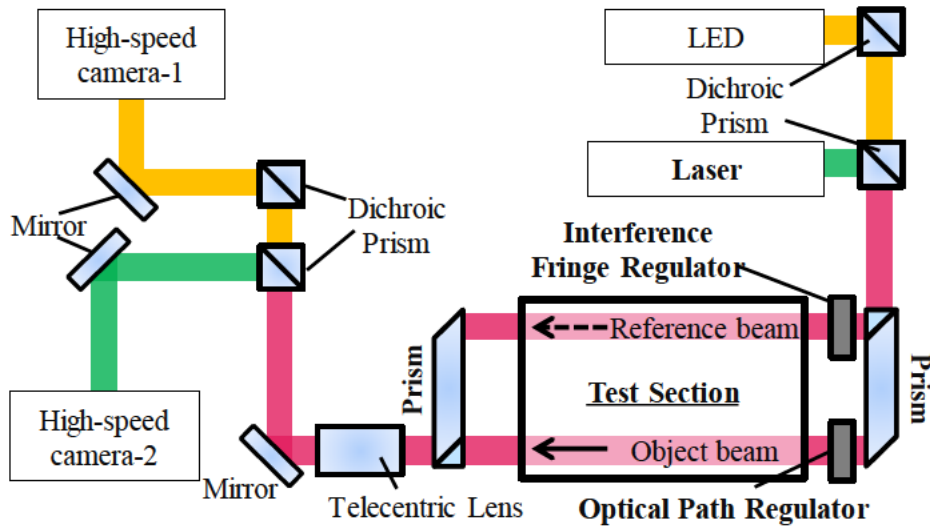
High-speed camera-1

LED

Dichroic Prism

Laser

Mirror

Dichroic Prism

Interference Fringe Regulator

Reference beam

Prism

Prism

Test Section

High-speed camera-2

Object beam

Mirror

Telecentric Lens

Optical Path Regulator